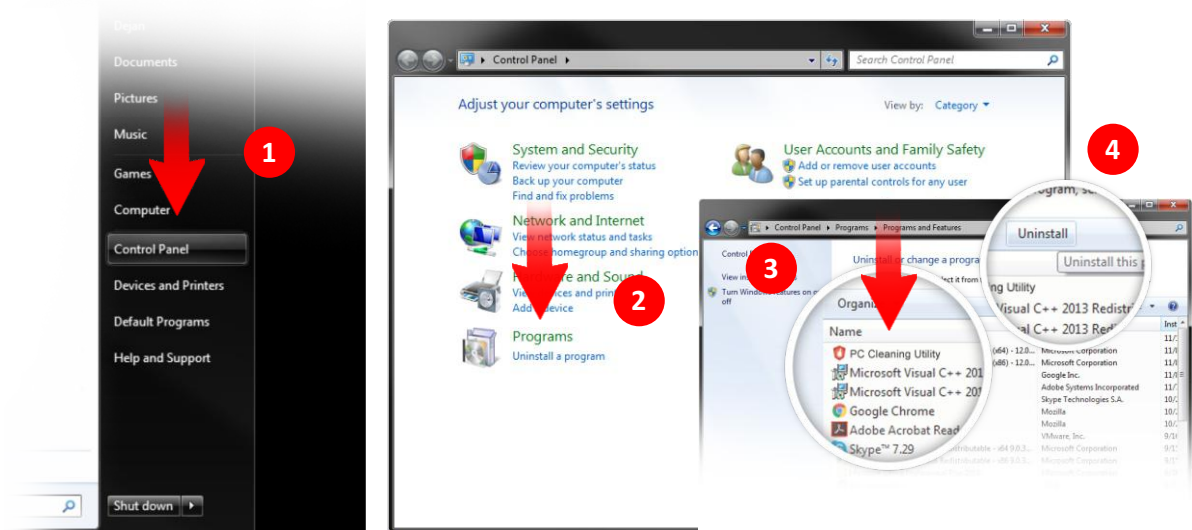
Digan
Documents
Pictures
Music
Games
Computer
Control Panel
Devices and Printers
Default Programs
Help and Support
Shut down

1

Control Panel
Search Control Panel
Adjust your computer's settings
View by: Category
System and Security
Review your computer's status
Back up your computer
Find and fix problems
User Accounts and Family Safety
Add or remove user accounts
Set up parental controls for any user
Network and Internet
View network status and tasks
Choose homegroup and sharing options
Hardware and Sound
View devices and printers
Add a device
Programs
Uninstall a program

2

4

Control Panel ▸ Programs ▸ Programs and Features
Control Panel
View in
Turn Windows features on or off
Uninstall or change a program
Organize
Name
PC Cleaning Utility
Microsoft Visual C++ 201
Microsoft Visual C++ 201
Google Chrome
Adobe Acrobat Read
Skype™ 7.29
Uninstall
Uninstall this p
Utility
Visual C++ 2013 Redistr
Visual C++ 2013 Redi
Microsoft Corporation
Microsoft Corporation
Google Inc.
Adobe Systems Incorporated
Skype Technologies S.A.
Mozilla
Mozilla
VMware, Inc.
Microsoft Corporation
Microsoft Corporation
Microsoft Corporation
Inst

3